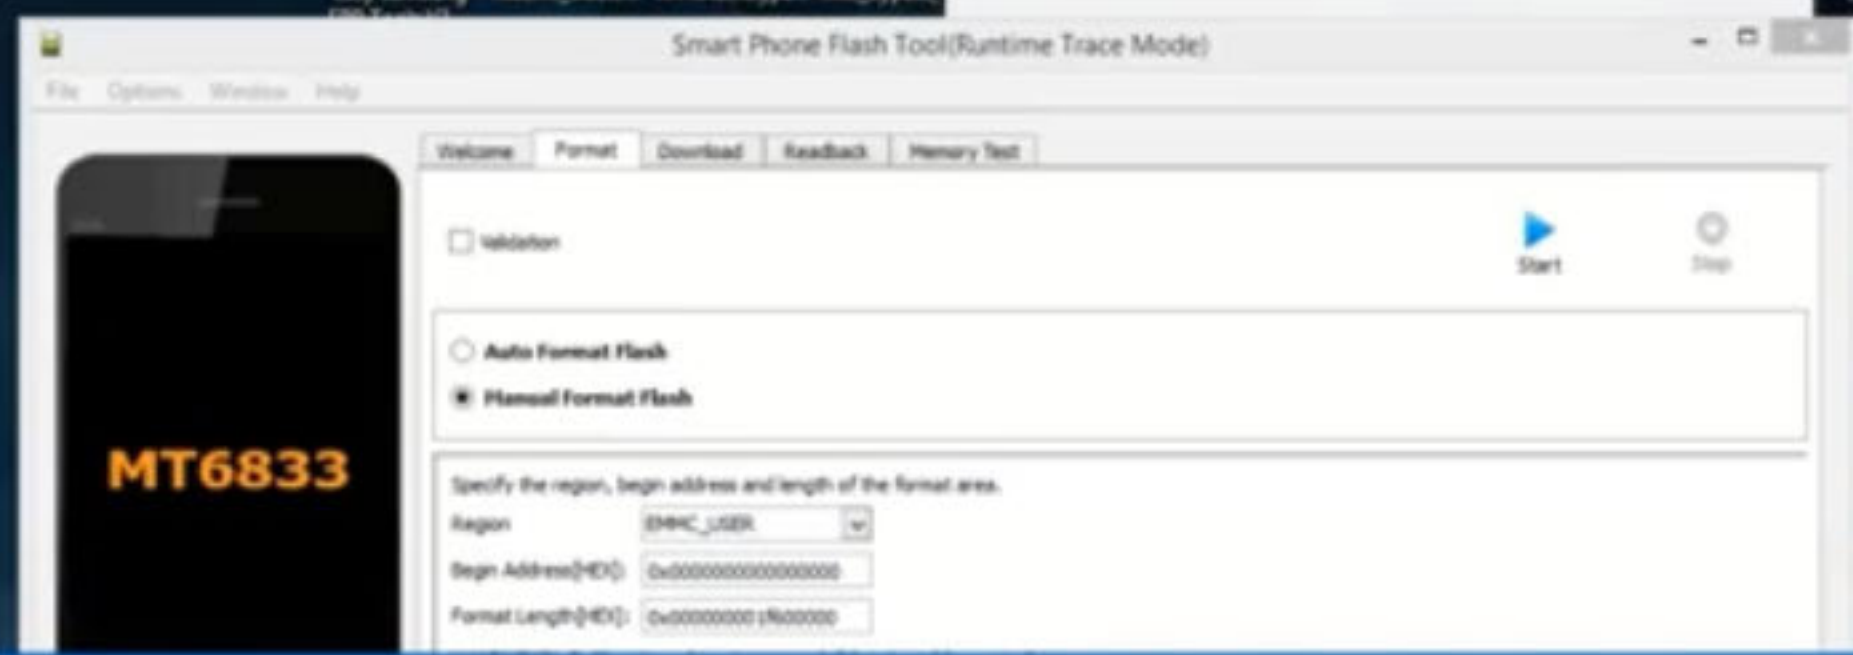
Smart Phone Flash Tool(Runtime Trace Mode)

File Options Window Help

MT6833

Welcome Format Download Readback Memory Test

Validation

Start

Stop

Auto Format Flash

Manual Format Flash

Specify the region, begin address and length of the format area.

Region EMMC_USER

Begin Address(HEX): 0x0000000000000000

Format Length(HEX): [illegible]